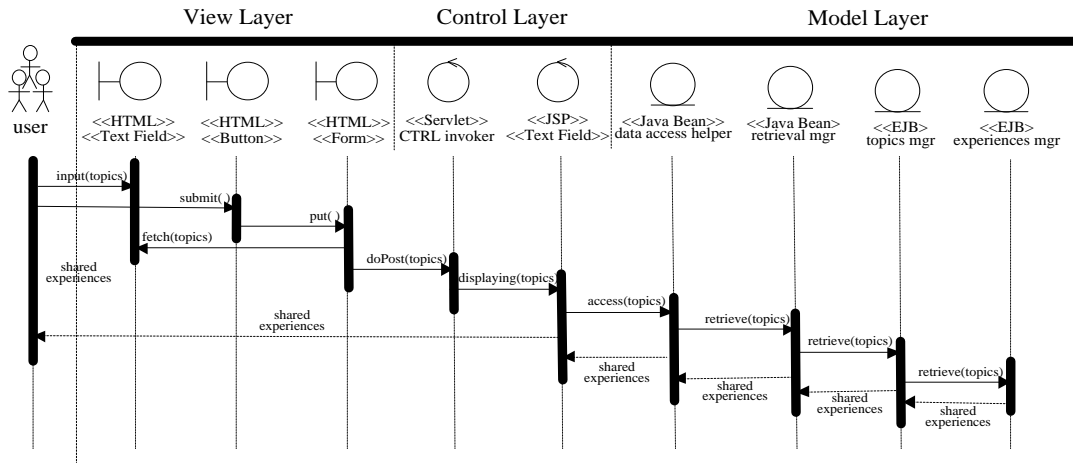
View Layer

Control Layer

Model Layer

user

<<HTML>>
<<Text Field>>

<<HTML>>
<<Button>>

<<HTML>>
<<Form>>

<<Servlet>>
CTRL invoker

<<JSP>>
<<Text Field>>

<<Java Bean>>
data access helper

<<Java Bean>>
retrieval mgr

<<EJB>>
topics mgr

<<EJB>>
experiences mgr

input(topics)

submit( )

put( )

fetch(topics)

shared experiences

doPost(topics)

displaying(topics)

access(topics)

shared experiences

retrieve(topics)

retrieve(topics)

shared experiences

retrieve(topics)

shared experiences

shared experiences

shared experiences